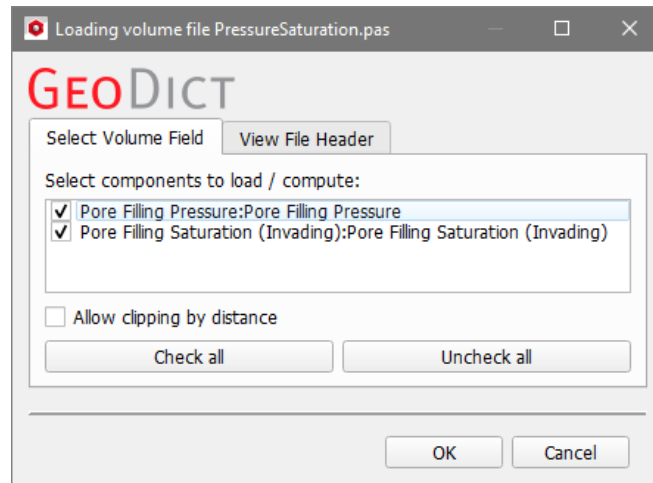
Loading volume file PressureSaturation.pas

GeoDict

Select Volume Field | View File Header

Select components to load / compute:

☑ Pore Filling Pressure:Pore Filling Pressure
☑ Pore Filling Saturation (Invading):Pore Filling Saturation (Invading)

☐ Allow clipping by distance

Check all | Uncheck all

OK | Cancel